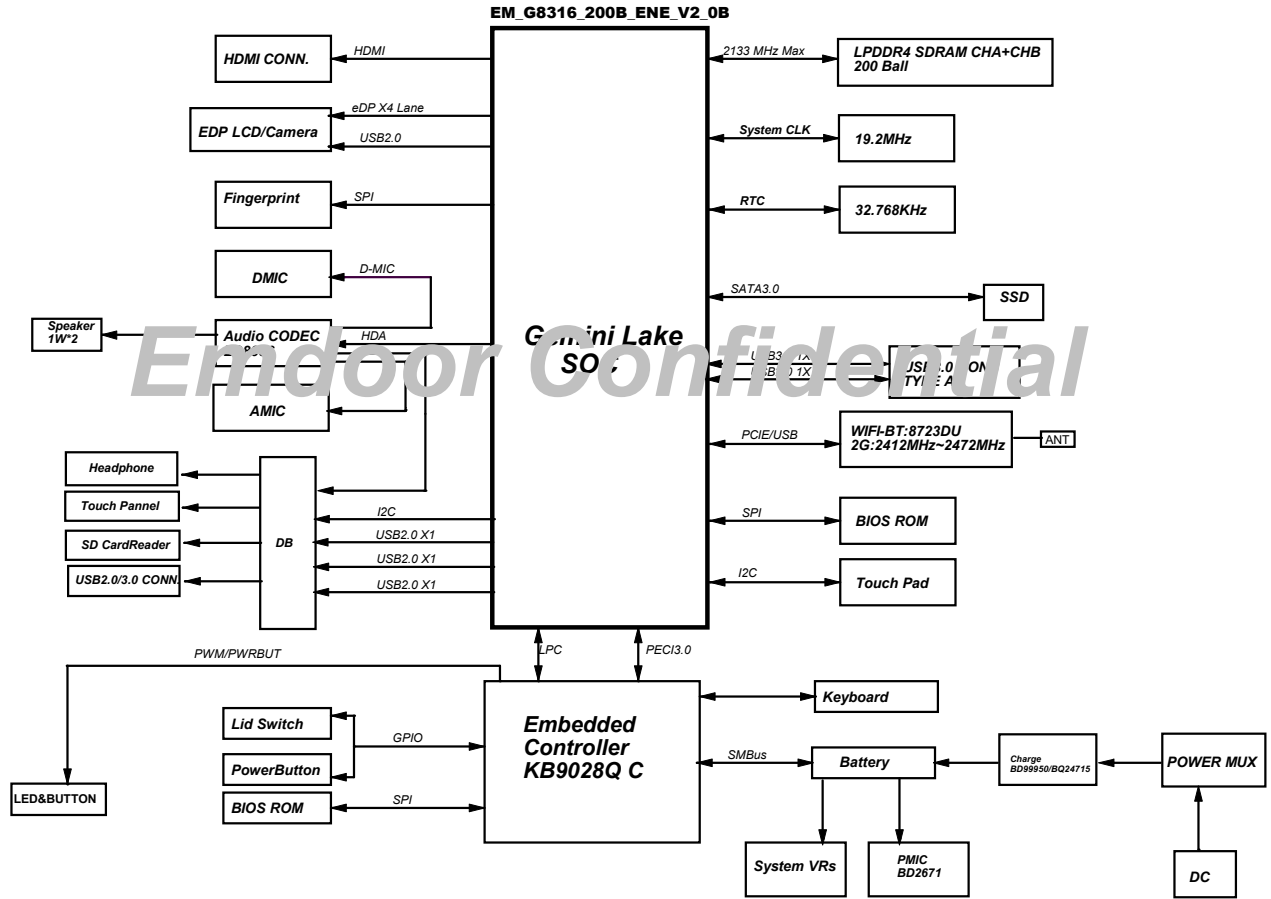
EM_G8316_200B_ENE_V2_0B

HDMI CONN.
HDMI
EDP LCD/Camera
eDP X4 Lane
USB2.0
Fingerprint
SPI
DMIC
D-MIC
Speaker 1W*2
Audio CODEC
HDA
AMIC
Headphone
Touch Pannel
SD CardReader
USB2.0/3.0 CONN.
DB
I2C
USB2.0 X1
USB2.0 X1
USB2.0 X1

Gemini Lake SOC

Endoor Confidential

2133 MHz Max
LPDDR4 SDRAM CHA+CHB 200 Ball
System CLK
19.2MHz
RTC
32.768KHz
SATA3.0
SSD
USB3 1X
USB2.0 1X
USB3.0 CON TYPE A
PCIE/USB
WIFI-BT:8723DU 2G:2412MHz~2472MHz
ANT
SPI
BIOS ROM
I2C
Touch Pad

LPC
PECI3.0
PWM/PWRBUT
Embedded Controller KB9028Q C
Keyboard
Lid Switch
GPIO
PowerButton
BIOS ROM
SPI
LED&BUTTON
SMBus
Battery
Charge BD99950/BQ24715
POWER MUX
System VRs
PMIC BD2671
DC